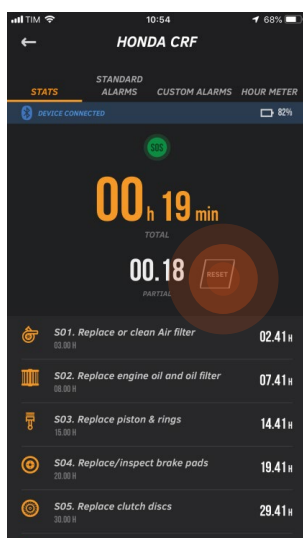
TIM 10:54 68%

←

HONDA CRF

STATS

STANDARD ALARMS

CUSTOM ALARMS

HOUR METER

DEVICE CONNECTED

82%

SOS

00h 19min

TOTAL

00.18

PARTIAL

RESET

S01. Replace or clean Air filter
03.00 H

02.41 H

S02. Replace engine oil and oil filter
08.00 H

07.41 H

S03. Replace piston & rings
15.00 H

14.41 H

S04. Replace/inspect brake pads
20.00 H

19.41 H

S05. Replace clutch discs
30.00 H

29.41 H